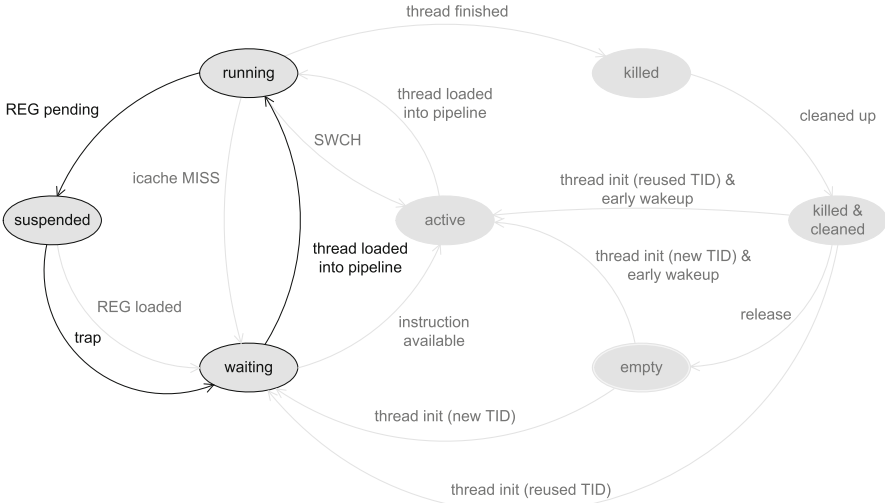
thread finished

running

killed

REG pending

thread loaded into pipeline

cleaned up

SWCH

icache MISS

thread init (reused TID) & early wakeup

suspended

active

killed & cleaned

thread loaded into pipeline

thread init (new TID) & early wakeup

REG loaded

release

instruction available

trap

waiting

empty

thread init (new TID)

thread init (reused TID)